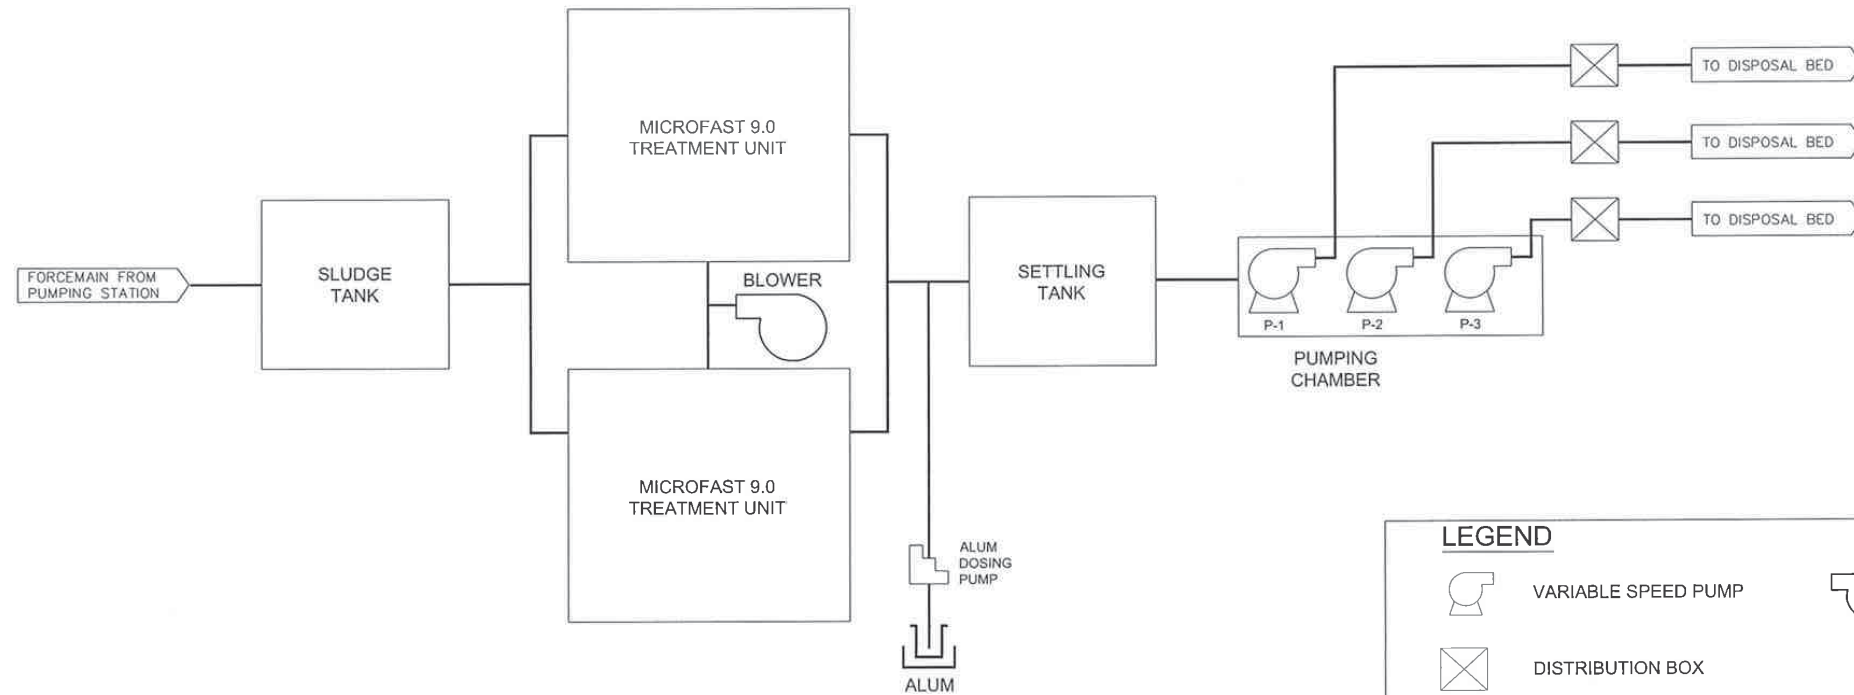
FORCEMAIN FROM PUMPING STATION

SLUDGE TANK

MICROFAST 9.0 TREATMENT UNIT

BLOWER

MICROFAST 9.0 TREATMENT UNIT

ALUM DOSING PUMP

ALUM

SETTLING TANK

P-1

P-2

P-3

PUMPING CHAMBER

TO DISPOSAL BED

TO DISPOSAL BED

TO DISPOSAL BED

LEGEND

VARIABLE SPEED PUMP

DISTRIBUTION BOX